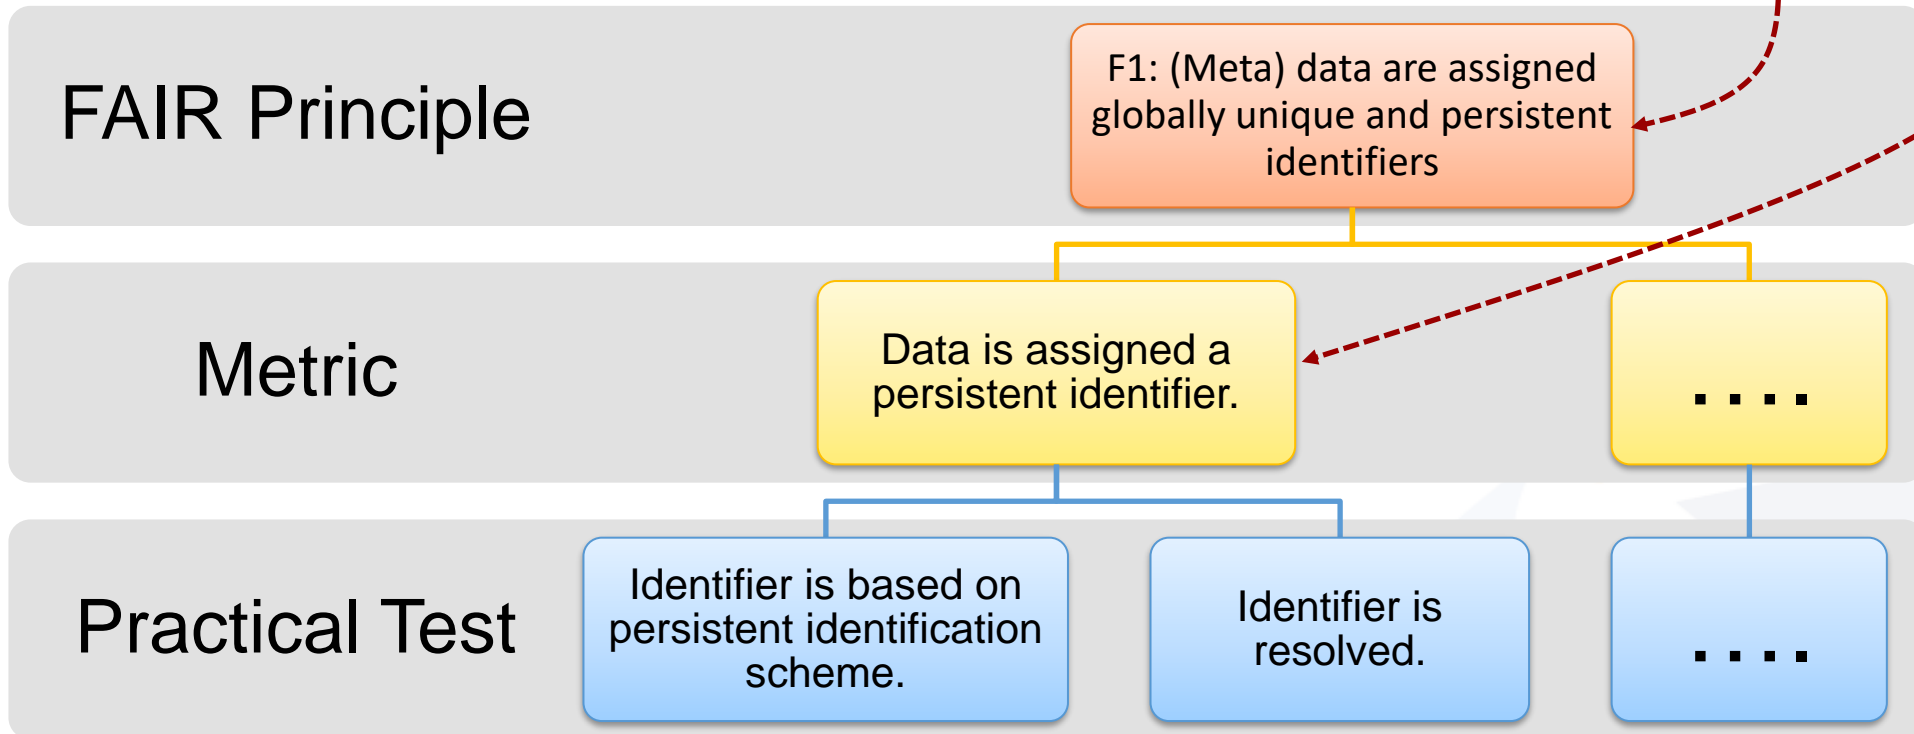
FAIR Principle

F1: (Meta) data are assigned globally unique and persistent identifiers

Metric

Data is assigned a persistent identifier.

. . . .

Practical Test

Identifier is based on persistent identification scheme.

Identifier is resolved.

. . . .